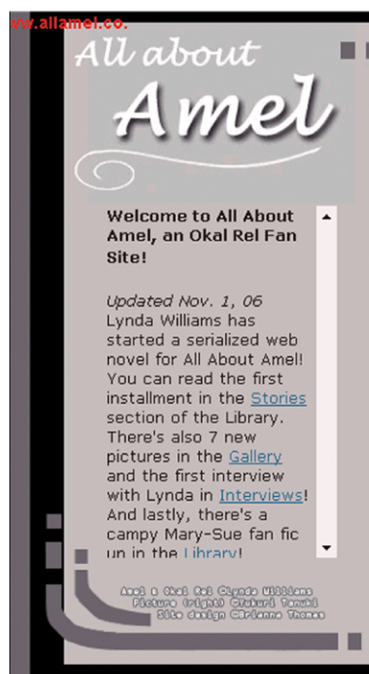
ww.allamel.co.

All about Amel

Welcome to All About Amel, an Okal Rel Fan Site!

Updated Nov. 1, 06
Lynda Williams has started a serialized web novel for All About Amel! You can read the first installment in the Stories section of the Library. There's also 7 new pictures in the Gallery and the first interview with Lynda in Interviews! And lastly, there's a campy Mary-Sue fan fic up in the Library!

Amel & Okal Rel ©Lynda Williams
Picture (right) ©Tukuri Tanuki
Site design ©Arianna Thomas